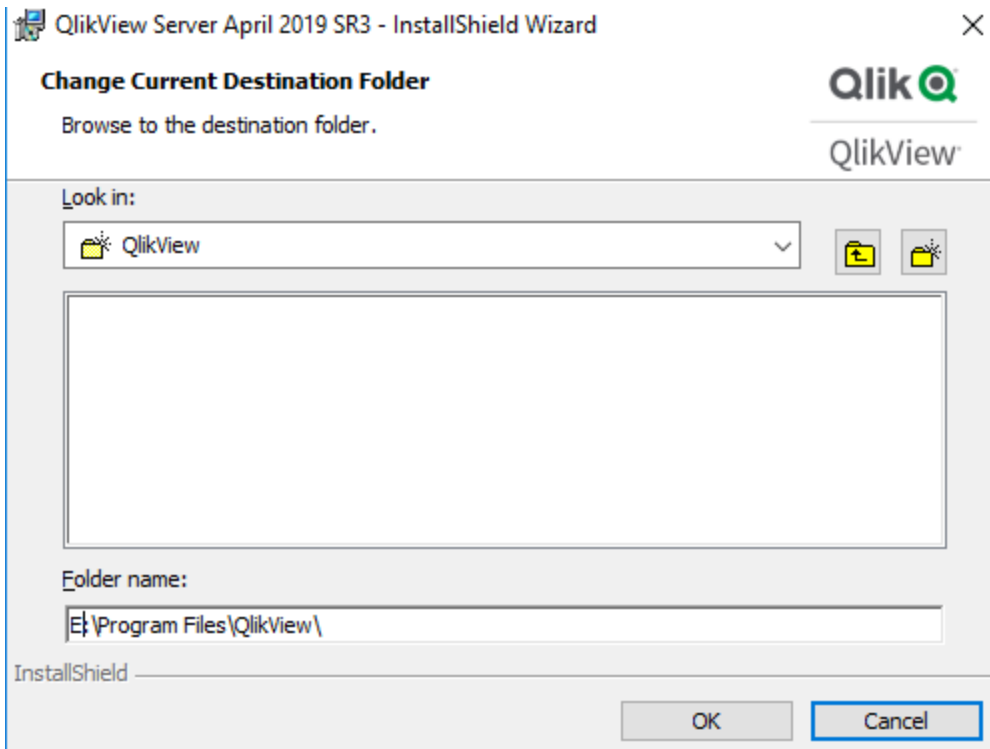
QlikView Server April 2019 SR3 - InstallShield Wizard

Change Current Destination Folder

Browse to the destination folder.

Qlik

QlikView

Look in:

QlikView

Folder name:

E:\Program Files\QlikView\

InstallShield

OK

Cancel